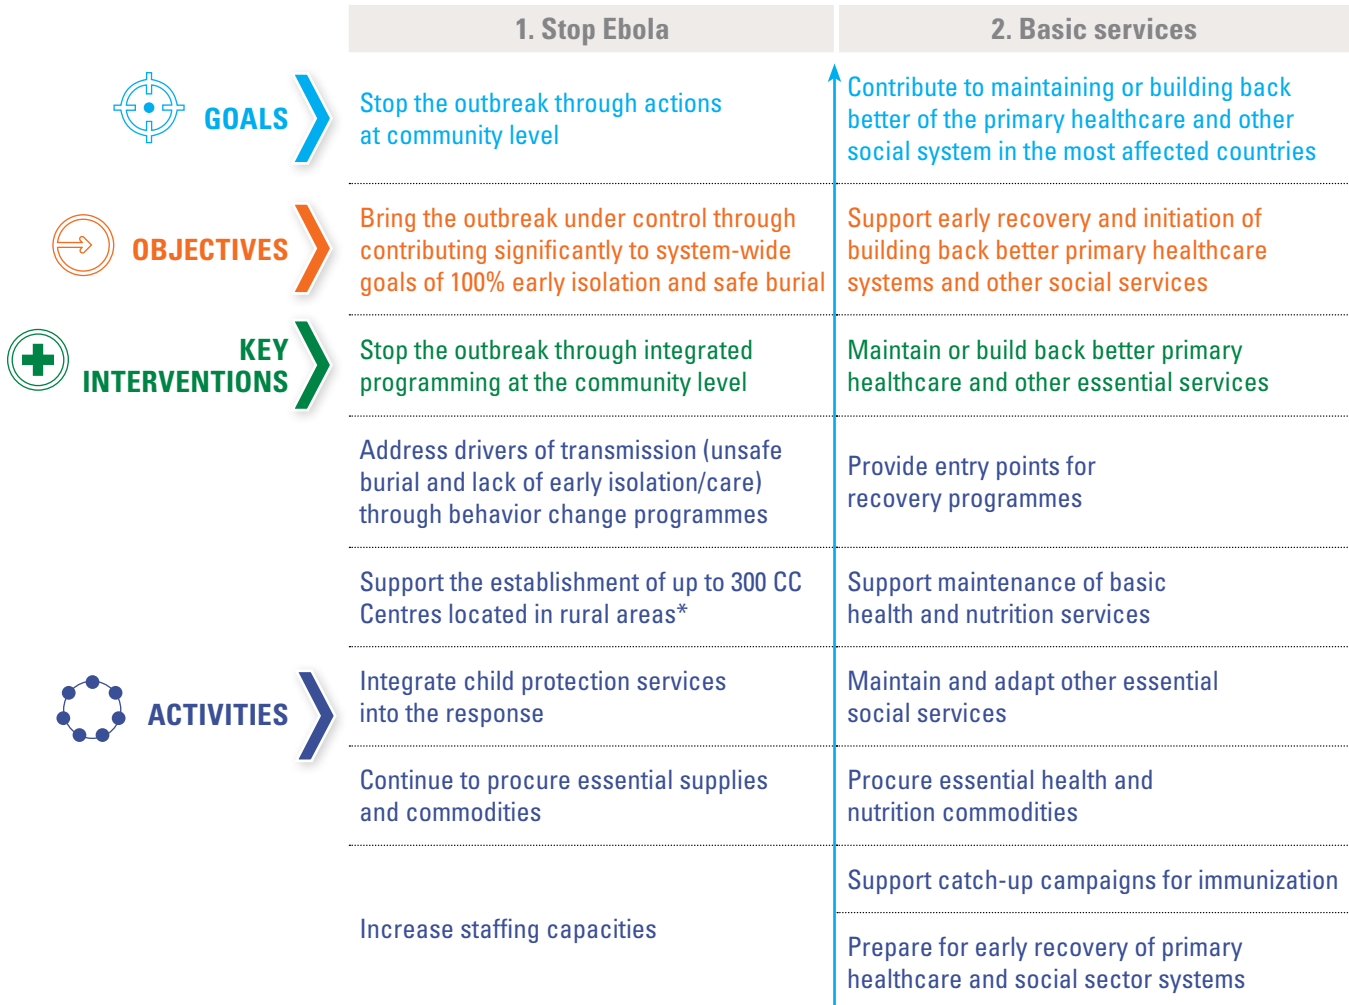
| | 1. Stop Ebola | 2. Basic services |
|---|---|---|
| GOALS | Stop the outbreak through actions at community level | Contribute to maintaining or building back better of the primary healthcare and other social system in the most affected countries |
| OBJECTIVES | Bring the outbreak under control through contributing significantly to system-wide goals of 100% early isolation and safe burial | Support early recovery and initiation of building back better primary healthcare systems and other social services |
| KEY INTERVENTIONS | Stop the outbreak through integrated programming at the community level | Maintain or build back better primary healthcare and other essential services |
| ACTIVITIES | Address drivers of transmission (unsafe burial and lack of early isolation/care) through behavior change programmes | Provide entry points for recovery programmes |
| | Support the establishment of up to 300 CC Centres located in rural areas* | Support maintenance of basic health and nutrition services |
| | Integrate child protection services into the response | Maintain and adapt other essential social services |
| | Continue to procure essential supplies and commodities | Procure essential health and nutrition commodities |
| | Increase staffing capacities | Support catch-up campaigns for immunization |
| | | Prepare for early recovery of primary healthcare and social sector systems |